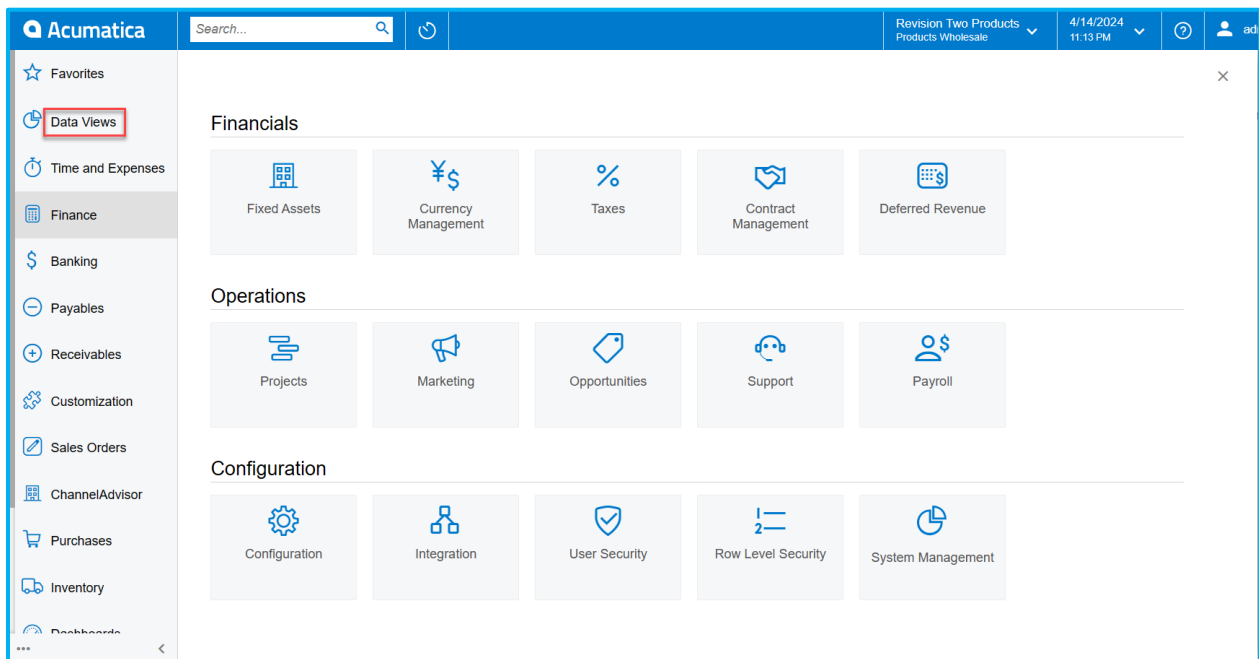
Acumatica
Search...
Revision Two Products
Products Wholesale
4/14/2024
11:13 PM
ad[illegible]

Favorites
Data Views
Time and Expenses
Finance
Banking
Payables
Receivables
Customization
Sales Orders
ChannelAdvisor
Purchases
Inventory
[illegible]
...

×

Financials
Fixed Assets
Currency Management
Taxes
Contract Management
Deferred Revenue

Operations
Projects
Marketing
Opportunities
Support
Payroll

Configuration
Configuration
Integration
User Security
Row Level Security
System Management